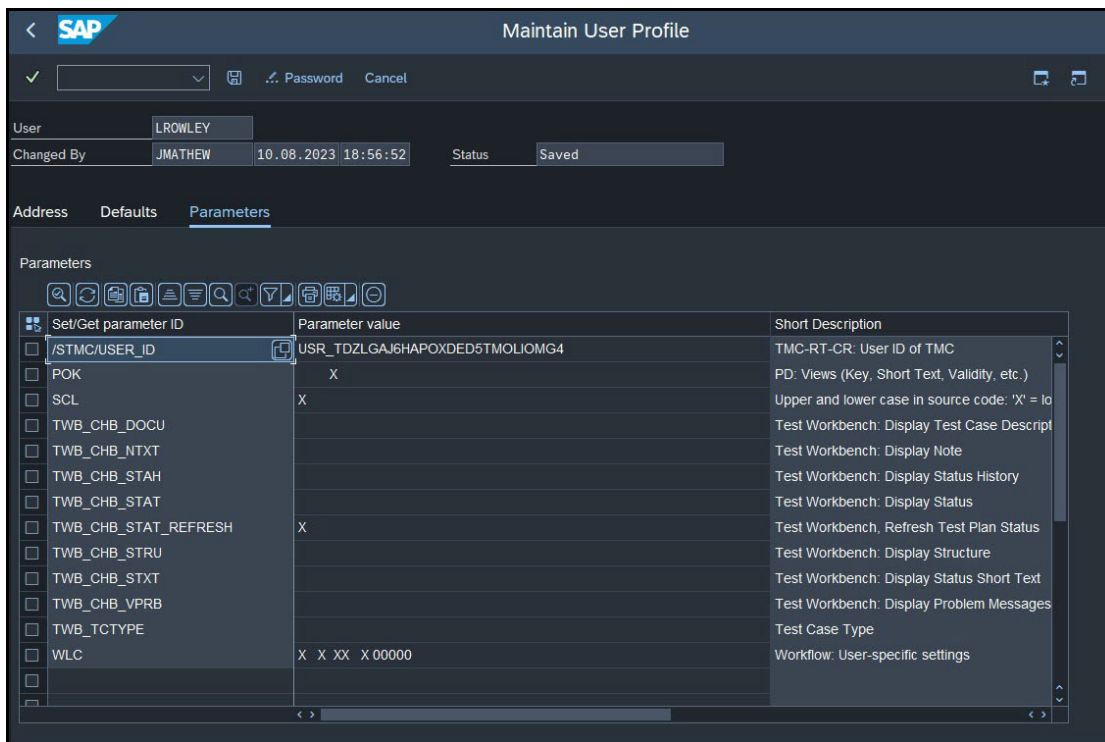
SAP

Maintain User Profile

Password Cancel

User LROWLEY
Changed By JMATHEW 10.08.2023 18:56:52 Status Saved

Address Defaults Parameters

Parameters

| Set/Get parameter ID | Parameter value | Short Description |
|---|---|---|
| /STMC/USER_ID | USR_TDZLGAJ6HAPOXDED5TMOLIOMG4 | TMC-RT-CR: User ID of TMC |
| POK | X | PD: Views (Key, Short Text, Validity, etc.) |
| SCL | X | Upper and lower case in source code: 'X' = lo |
| TWB_CHB_DOCU | | Test Workbench: Display Test Case Descript |
| TWB_CHB_NTXT | | Test Workbench: Display Note |
| TWB_CHB_STAH | | Test Workbench: Display Status History |
| TWB_CHB_STAT | | Test Workbench: Display Status |
| TWB_CHB_STAT_REFRESH | X | Test Workbench, Refresh Test Plan Status |
| TWB_CHB_STRU | | Test Workbench: Display Structure |
| TWB_CHB_STXT | | Test Workbench: Display Status Short Text |
| TWB_CHB_VPRB | | Test Workbench: Display Problem Messages |
| TWB_TCTYPE | | Test Case Type |
| WLC | X X XX X 00000 | Workflow: User-specific settings |